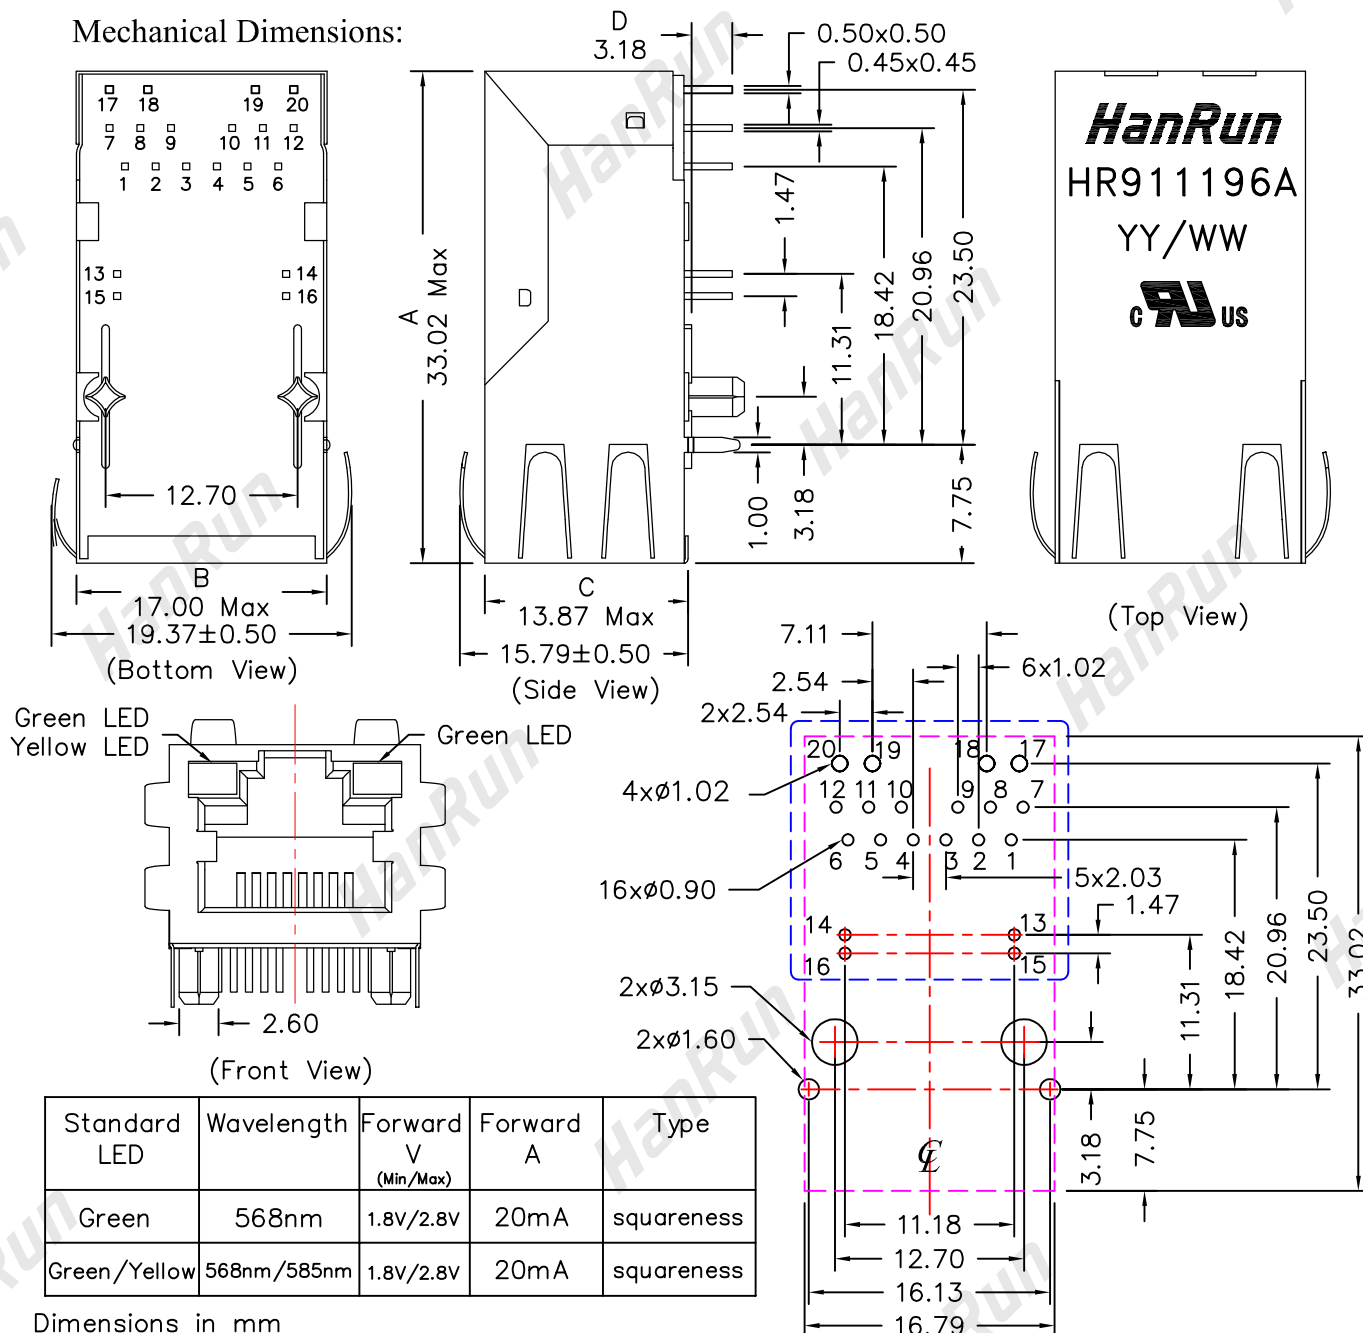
Mechanical Dimensions:

17 18 19 20
7 8 9 10 11 12
1 2 3 4 5 6
13 14
15 16
12.70
B
17.00 Max
19.37±0.50
(Bottom View)

D
3.18
0.50x0.50
0.45x0.45
A
33.02 Max
1.47
11.31
18.42
20.96
23.50
1.00
3.18
7.75
C
13.87 Max
15.79±0.50
(Side View)

HanRun
HR911196A
YY/WW
c US
(Top View)

Green LED
Yellow LED
Green LED
2.60
(Front View)

7.11
2.54
2x2.54
6x1.02
20 19 18 17
12 11 10 9 8 7
6 5 4 3 2 1
4xø1.02
16xø0.90
5x2.03
1.47
14 13
16 15
2xø3.15
2xø1.60
11.31
18.42
20.96
23.50
33.02
3.18
7.75
11.18
12.70
16.13
16.79

| Standard LED | Wavelength | Forward V (Min/Max) | Forward A | Type |
|---|---|---|---|---|
| Green | 568nm | 1.8V/2.8V | 20mA | squareness |
| Green/Yellow | 568nm/585nm | 1.8V/2.8V | 20mA | squareness |

Dimensions in mm